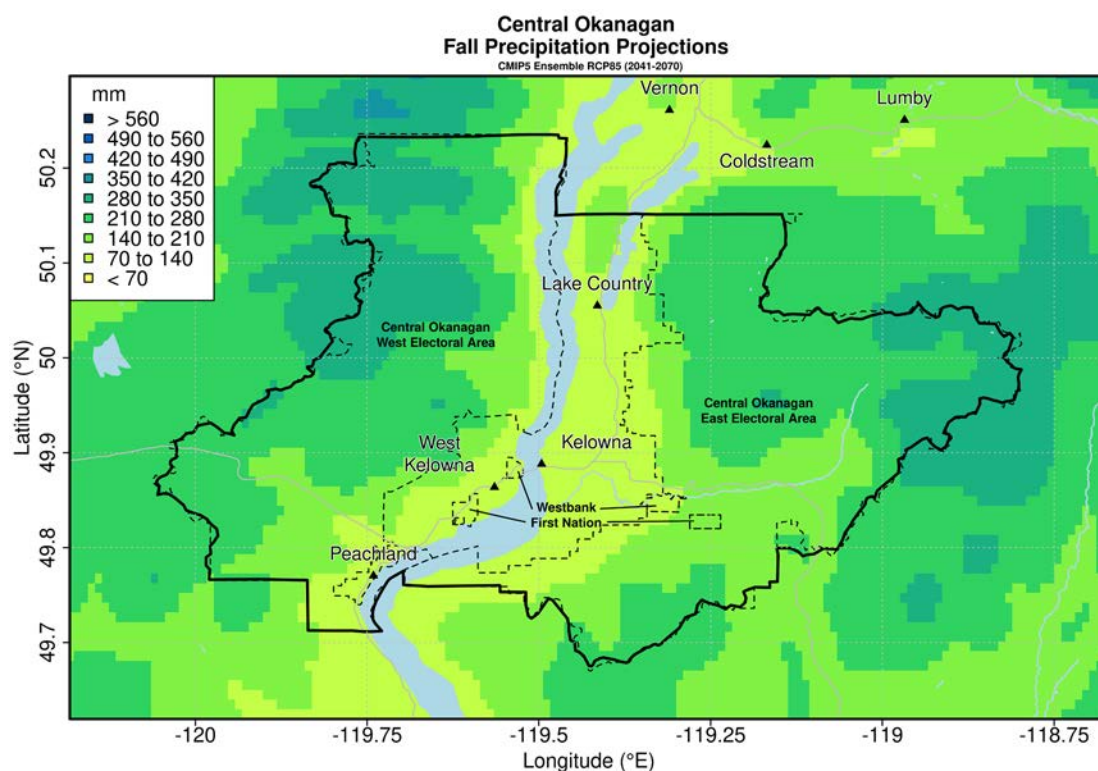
Central Okanagan
Fall Precipitation Projections
CMIP5 Ensemble RCP85 (2041-2070)

mm
> 560
490 to 560
420 to 490
350 to 420
280 to 350
210 to 280
140 to 210
70 to 140
< 70

Vernon
Lumby
Coldstream
Lake Country
Central Okanagan West Electoral Area
Central Okanagan East Electoral Area
West Kelowna
Kelowna
Westbank First Nation
Peachland

Latitude (°N)
50.2
50.1
50
49.9
49.8
49.7

-120
-119.75
-119.5
-119.25
-119
-118.75
Longitude (°E)